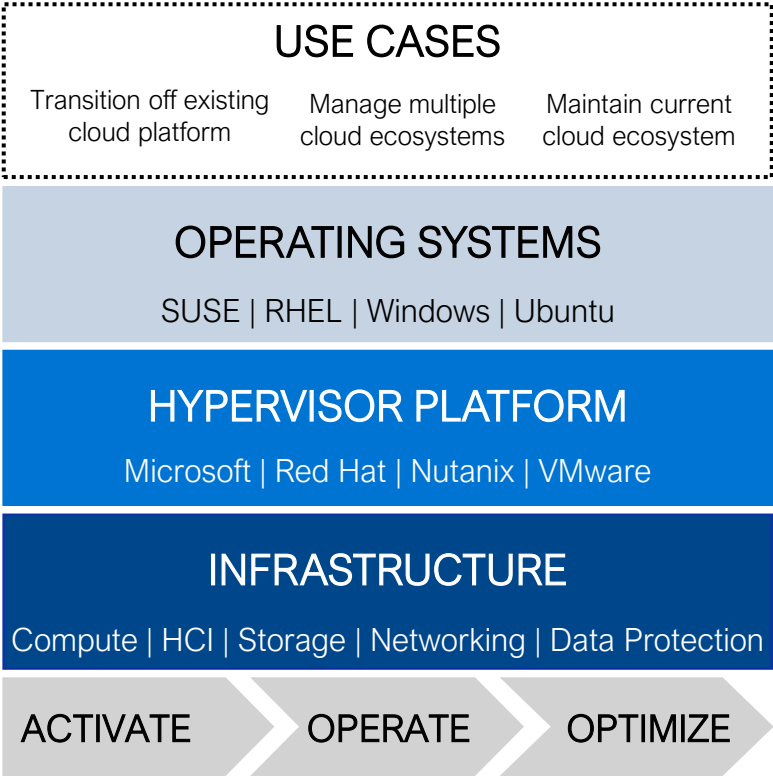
USE CASES

Transition off existing cloud platform

Manage multiple cloud ecosystems

Maintain current cloud ecosystem

OPERATING SYSTEMS

SUSE | RHEL | Windows | Ubuntu

HYPERVISOR PLATFORM

Microsoft | Red Hat | Nutanix | VMware

INFRASTRUCTURE

Compute | HCI | Storage | Networking | Data Protection

ACTIVATE

OPERATE

OPTIMIZE